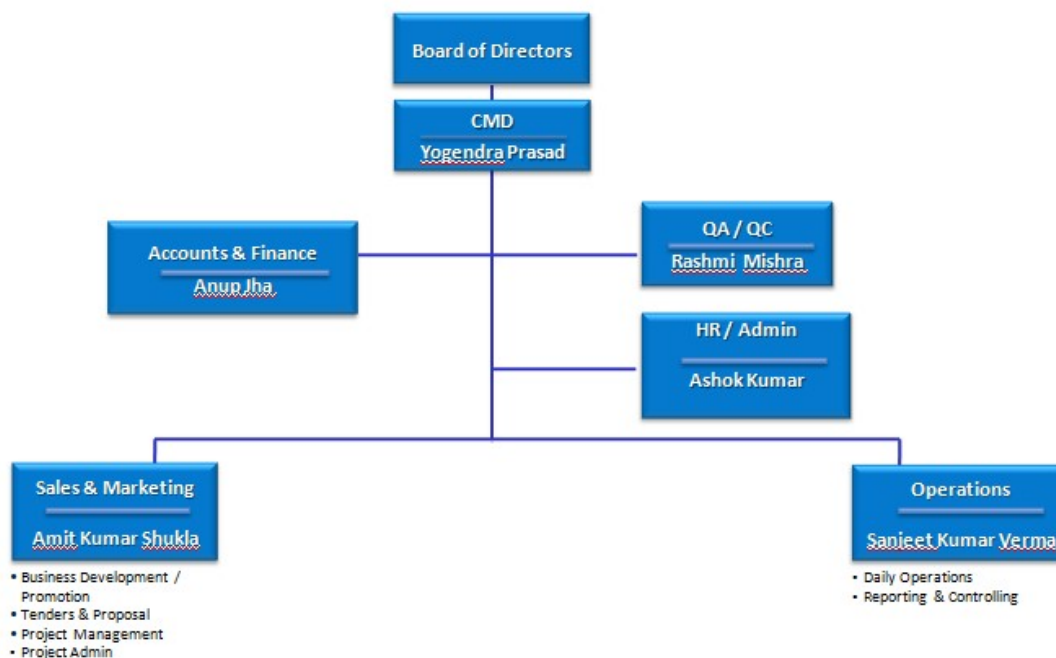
Board of Directors

CMD
Yogendra Prasad

Accounts & Finance
Anup Jha

QA / QC
Rashmi Mishra

HR / Admin
Ashok Kumar

Sales & Marketing
Amit Kumar Shukla

• Business Development / Promotion
• Tenders & Proposal
• Project Management
• Project Admin

Operations
Sanjeet Kumar Verma

• Daily Operations
• Reporting & Controlling